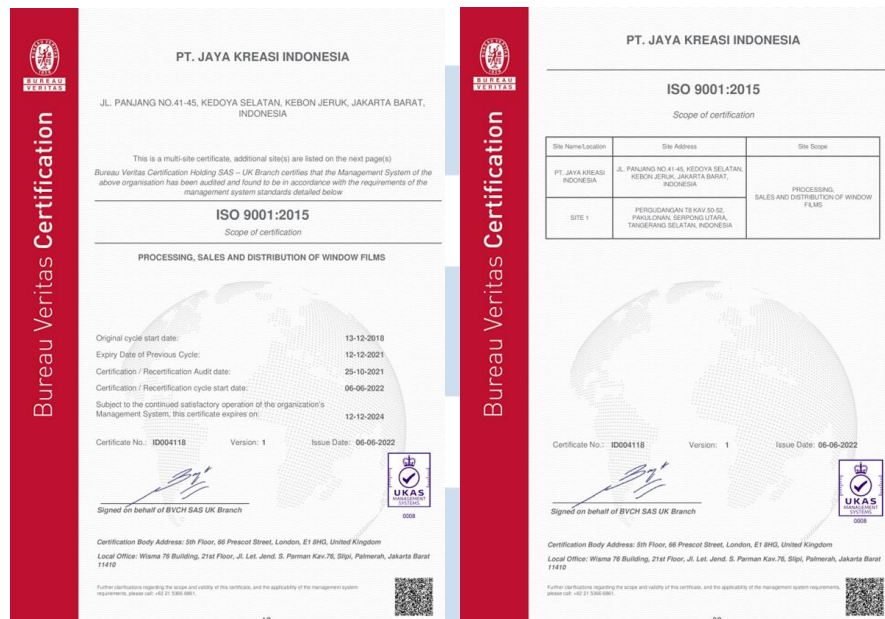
BUREAU VERITAS
1828

Bureau Veritas Certification

PT. JAYA KREASI INDONESIA

JL. PANJANG NO.41-45, KEDOYA SELATAN, KEBON JERUK, JAKARTA BARAT, INDONESIA

This is a multi-site certificate, additional site(s) are listed on the next page(s)

Bureau Veritas Certification Holding SAS – UK Branch certifies that the Management System of the above organisation has been audited and found to be in accordance with the requirements of the management system standards detailed below

ISO 9001:2015

Scope of certification

PROCESSING, SALES AND DISTRIBUTION OF WINDOW FILMS

Original cycle start date: 13-12-2018
Expiry Date of Previous Cycle: 12-12-2021
Certification / Recertification Audit date: 25-10-2021
Certification / Recertification cycle start date: 06-06-2022
Subject to the continued satisfactory operation of the organization's Management System, this certificate expires on: 12-12-2024

Certificate No.: ID004118 Version: 1 Issue Date: 06-06-2022

Signed on behalf of BVCH SAS UK Branch

UKAS MANAGEMENT SYSTEMS
0008

Certification Body Address: 5th Floor, 66 Prescot Street, London, E1 8HG, United Kingdom

Local Office: Wisma 76 Building, 21st Floor, Jl. Let. Jend. S. Parman Kav.76, Slipi, Palmerah, Jakarta Barat 11410

Further clarifications regarding the scope and validity of this certificate, and the applicability of the management system requirements, please call: +62 21 5366 6861.

BUREAU VERITAS
1828

Bureau Veritas Certification

PT. JAYA KREASI INDONESIA

ISO 9001:2015

Scope of certification

| Site Name/Location | Site Address | Site Scope |
|---|---|---|
| PT. JAYA KREASI INDONESIA | JL. PANJANG NO.41-45, KEDOYA SELATAN, KEBON JERUK, JAKARTA BARAT, INDONESIA | PROCESSING, SALES AND DISTRIBUTION OF WINDOW FILMS |
| SITE 1 | PERGUDANGAN T8 KAV.50-52, PAKULONAN, SERPONG UTARA, TANGERANG SELATAN, INDONESIA | |

Certificate No.: ID004118 Version: 1 Issue Date: 06-06-2022

Signed on behalf of BVCH SAS UK Branch

UKAS MANAGEMENT SYSTEMS
0008

Certification Body Address: 5th Floor, 66 Prescot Street, London, E1 8HG, United Kingdom

Local Office: Wisma 76 Building, 21st Floor, Jl. Let. Jend. S. Parman Kav.76, Slipi, Palmerah, Jakarta Barat 11410

Further clarifications regarding the scope and validity of this certificate, and the applicability of the management system requirements, please call: +62 21 5366 6861.